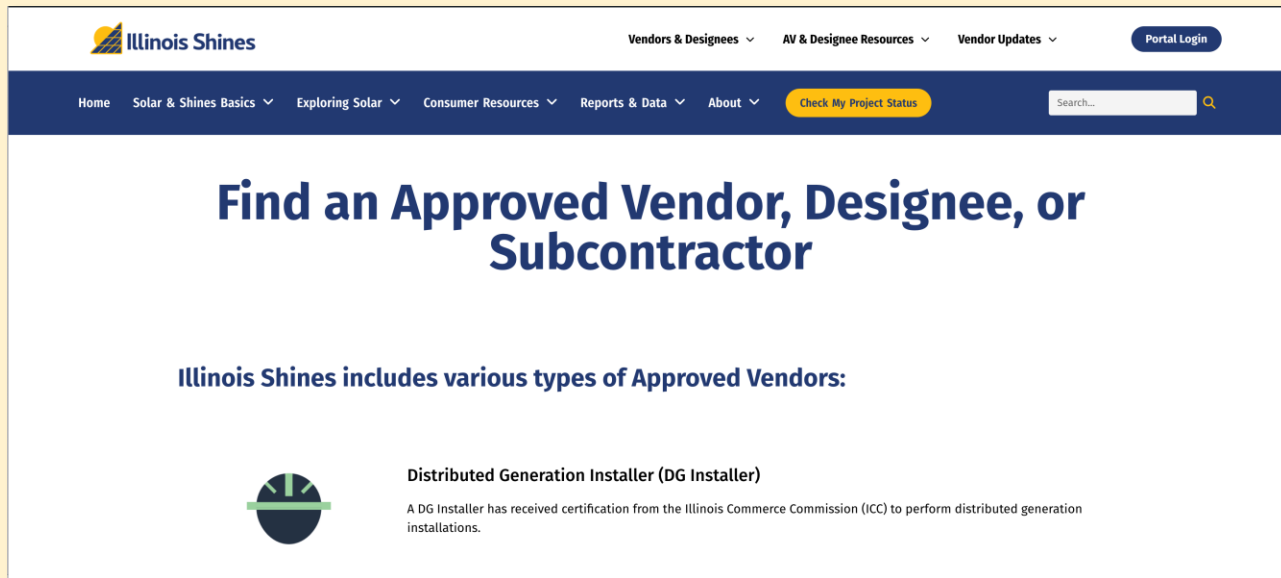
Illinois Shines

Vendors & Designees

AV & Designee Resources

Vendor Updates

Portal Login

Home

Solar & Shines Basics

Exploring Solar

Consumer Resources

Reports & Data

About

Check My Project Status

Search...

Find an Approved Vendor, Designee, or Subcontractor

Illinois Shines includes various types of Approved Vendors:

Distributed Generation Installer (DG Installer)

A DG Installer has received certification from the Illinois Commerce Commission (ICC) to perform distributed generation installations.